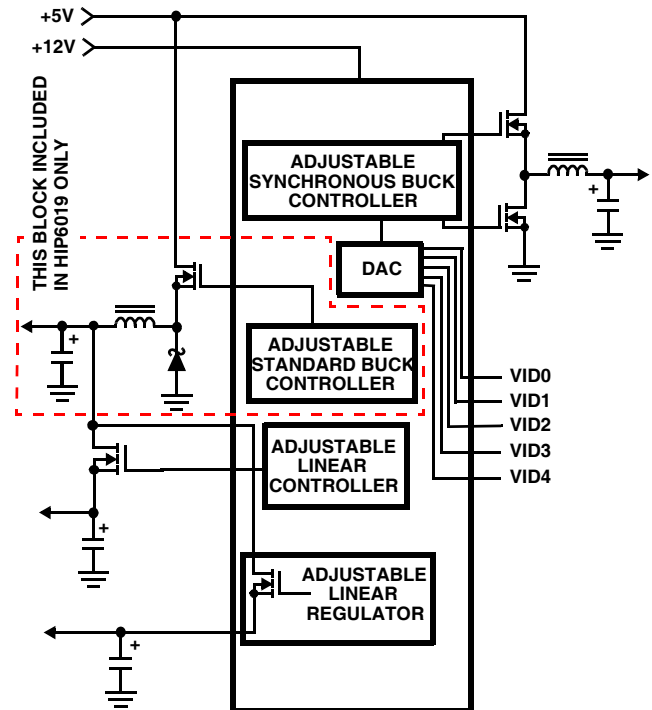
+5V
+12V
THIS BLOCK INCLUDED IN HIP6019 ONLY
ADJUSTABLE SYNCHRONOUS BUCK CONTROLLER
DAC
ADJUSTABLE STANDARD BUCK CONTROLLER
ADJUSTABLE LINEAR CONTROLLER
ADJUSTABLE LINEAR REGULATOR
VID0
VID1
VID2
VID3
VID4
+
+
+
+